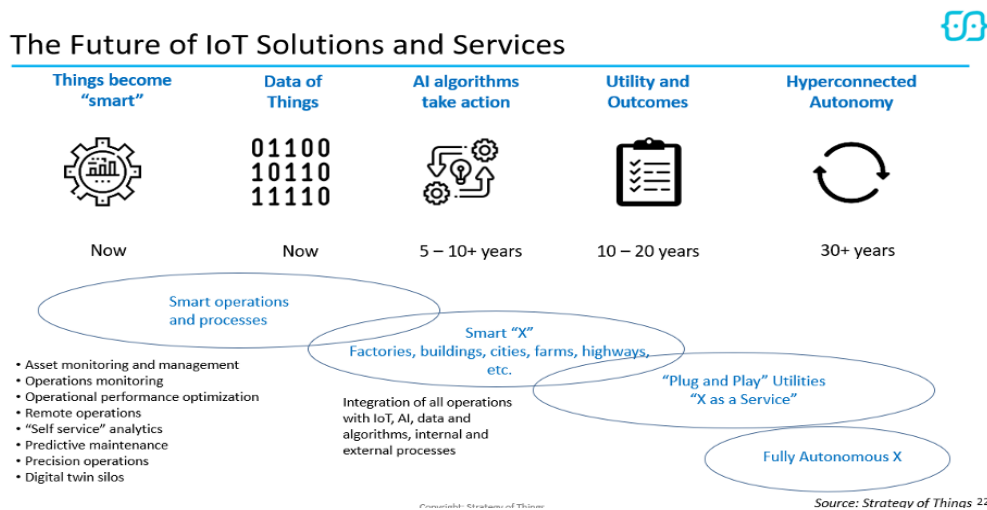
The Future of IoT Solutions and Services

Things become "smart"

Data of Things

AI algorithms take action

Utility and Outcomes

Hyperconnected Autonomy

01100
10110
11110

Now

Now

5 – 10+ years

10 – 20 years

30+ years

Smart operations and processes

Smart "X"
Factories, buildings, cities, farms, highways, etc.

"Plug and Play" Utilities
"X as a Service"

Fully Autonomous X

• Asset monitoring and management
• Operations monitoring
• Operational performance optimization
• Remote operations
• "Self service" analytics
• Predictive maintenance
• Precision operations
• Digital twin silos

Integration of all operations with IoT, AI, data and algorithms, internal and external processes

Copyright: Strategy of Things

Source: Strategy of Things 22